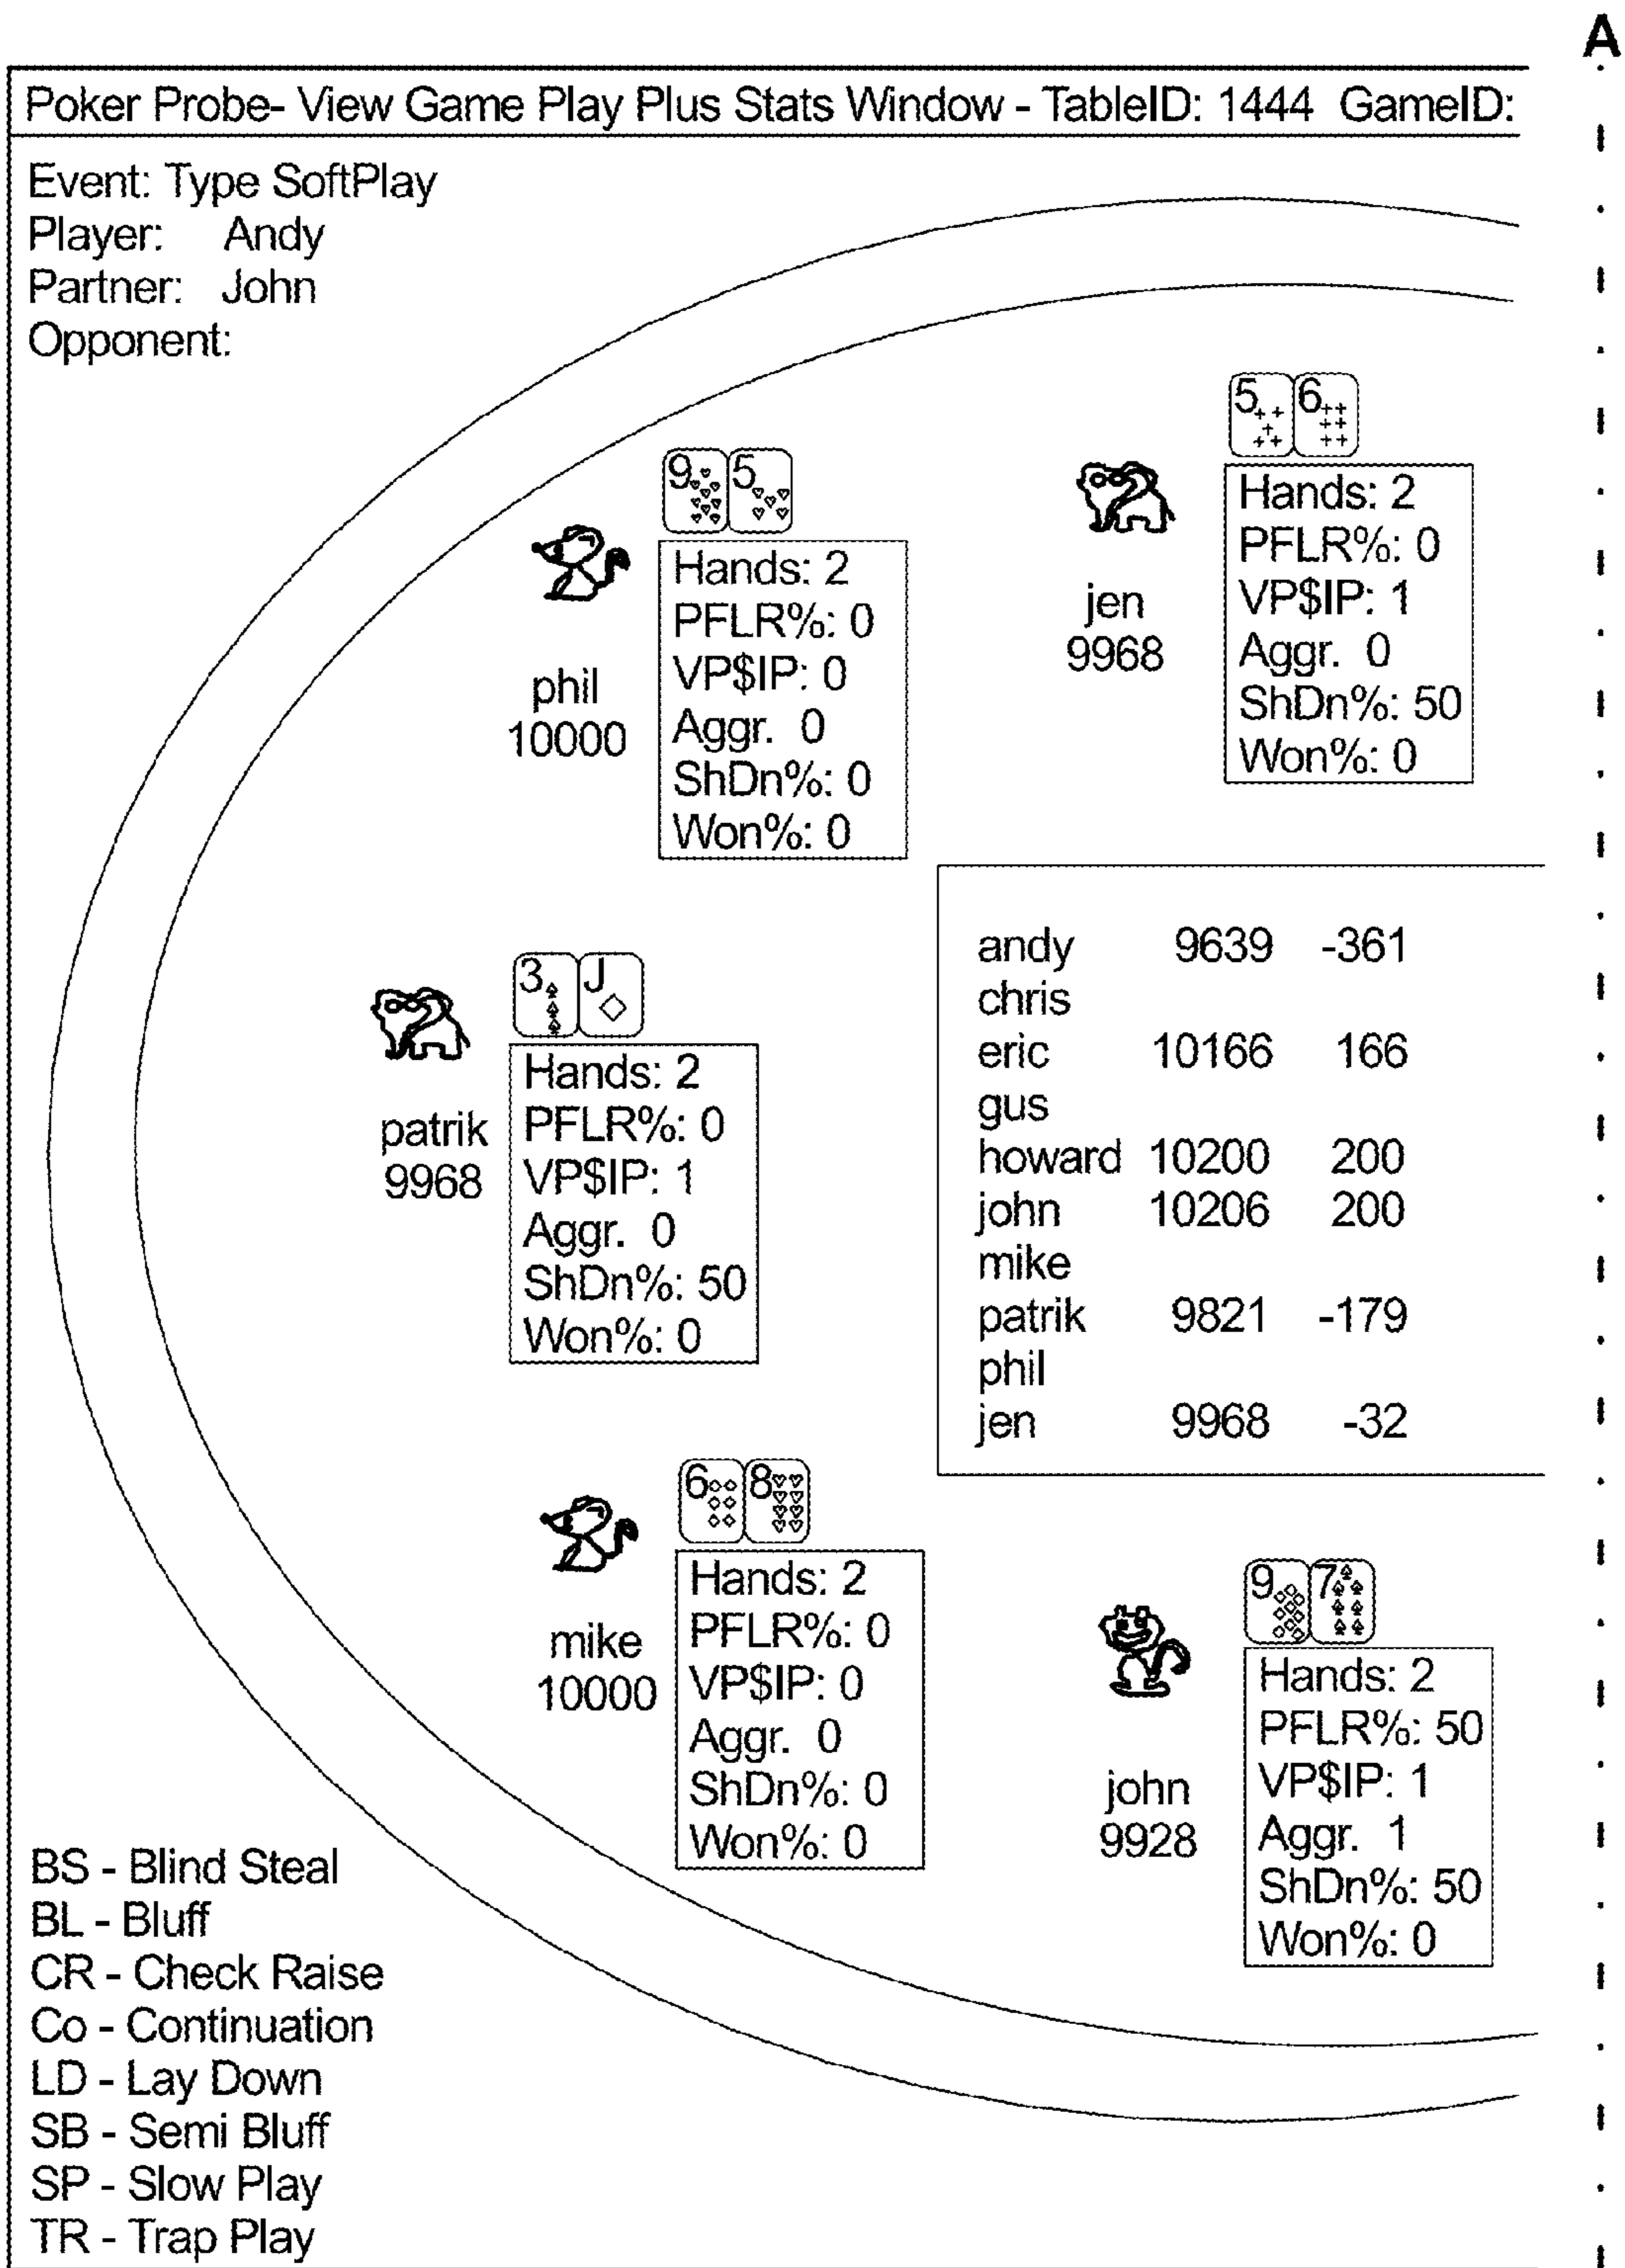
A

Poker Probe- View Game Play Plus Stats Window - TableID: 1444 GameID:

Event: Type SoftPlay
Player: Andy
Partner: John
Opponent:

5 6

jen
9968

Hands: 2
PFLR%: 0
VP$IP: 1
Aggr. 0
ShDn%: 50
Won%: 0

9 5

phil
10000

Hands: 2
PFLR%: 0
VP$IP: 0
Aggr. 0
ShDn%: 0
Won%: 0

| | | |
|---|---|---|
| andy | 9639 | -361 |
| chris | | |
| eric | 10166 | 166 |
| gus | | |
| howard | 10200 | 200 |
| john | 10206 | 200 |
| mike | | |
| patrik | 9821 | -179 |
| phil | | |
| jen | 9968 | -32 |

3 J

patrik
9968

Hands: 2
PFLR%: 0
VP$IP: 1
Aggr. 0
ShDn%: 50
Won%: 0

6 8

mike
10000

Hands: 2
PFLR%: 0
VP$IP: 0
Aggr. 0
ShDn%: 0
Won%: 0

9 7

john
9928

Hands: 2
PFLR%: 50
VP$IP: 1
Aggr. 1
ShDn%: 50
Won%: 0

BS - Blind Steal
BL - Bluff
CR - Check Raise
Co - Continuation
LD - Lay Down
SB - Semi Bluff
SP - Slow Play
TR - Trap Play